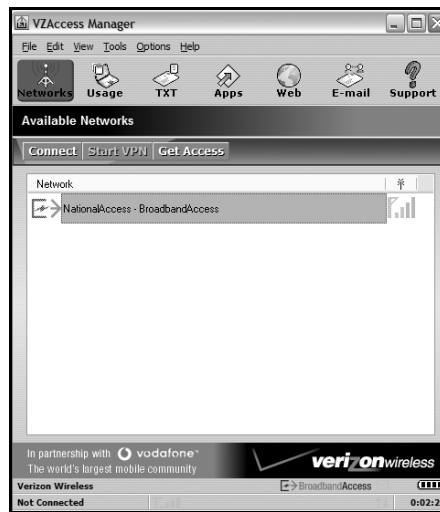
VZAccess Manager

File Edit View Tools Options Help

Networks Usage TXT Apps Web E-mail Support

Available Networks

Connect Start VPN Get Access

Network

NationalAccess - BroadbandAccess

In partnership with vodafone
The world's largest mobile community

verizonwireless

Verizon Wireless
Not Connected

BroadbandAccess

0:02:2